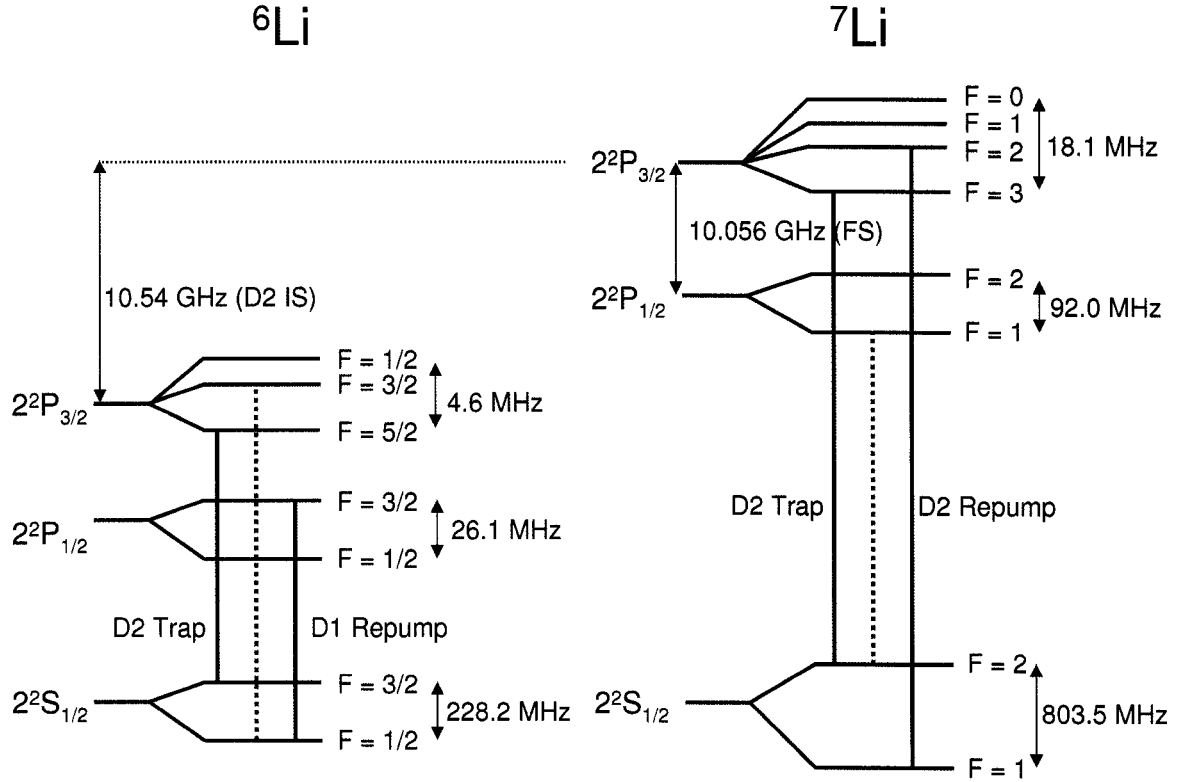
$^6$Li

$^7$Li

10.54 GHz (D2 IS)

$2^2P_{3/2}$

F = 1/2
F = 3/2
F = 5/2
4.6 MHz

$2^2P_{1/2}$

F = 3/2
F = 1/2
26.1 MHz

D2 Trap

D1 Repump

$2^2S_{1/2}$

F = 3/2
F = 1/2
228.2 MHz

$2^2P_{3/2}$

F = 0
F = 1
F = 2
F = 3
18.1 MHz

10.056 GHz (FS)

$2^2P_{1/2}$

F = 2
F = 1
92.0 MHz

D2 Trap

D2 Repump

$2^2S_{1/2}$

F = 2
F = 1
803.5 MHz